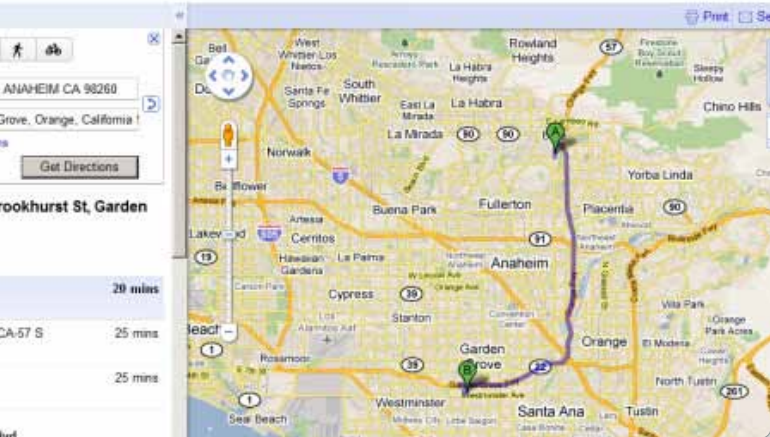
ANAHEIM CA 98260
Grove, Orange, California
Get Directions
rookhurst St, Garden
20 mins
CA-57 S 25 mins
25 mins

Print

Bell
West Whittier Los Nietos
Rowland Heights
South Whittier
Santa Fe Springs
La Habra Heights
East La Mirada
La Habra
Chino Hills
Sleepy Hollow
La Mirada
90
A
Norwalk
5
Yorba Linda
Bellflower
Buena Park
Fullerton
Placentia
90
Lakewood
605
Cerritos
91
19
Hawaiian Gardens
La Palma
Anaheim
Cypress
39
Stanton
Villa Park
Beach
1
Los Alamitos
Orange
Garden Grove
B
22
Rossmoor
39
North Tustin
261
Westminster
Santa Ana
Tustin
1
Seal Beach